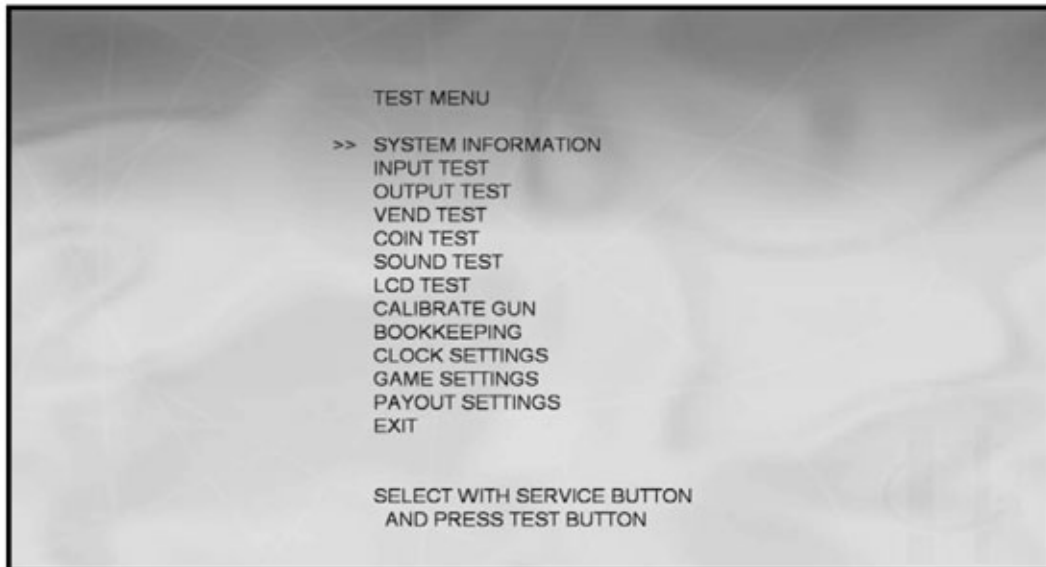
TEST MENU

>> SYSTEM INFORMATION
INPUT TEST
OUTPUT TEST
VEND TEST
COIN TEST
SOUND TEST
LCD TEST
CALIBRATE GUN
BOOKKEEPING
CLOCK SETTINGS
GAME SETTINGS
PAYOUT SETTINGS
EXIT

SELECT WITH SERVICE BUTTON
AND PRESS TEST BUTTON